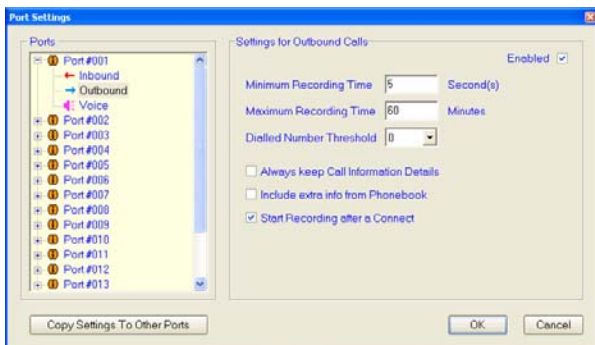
Port Settings

Ports

Port #001
Inbound
Outbound
Voice
Port #002
Port #003
Port #004
Port #005
Port #006
Port #007
Port #008
Port #009
Port #010
Port #011
Port #012
Port #013

Settings for Outbound Calls

Enabled

Minimum Recording Time 5 Second(s)

Maximum Recording Time 60 Minutes

Dialled Number Threshold 0

Always keep Call Information Details

Include extra info from Phonebook

Start Recording after a Connect

Copy Settings To Other Ports

OK

Cancel